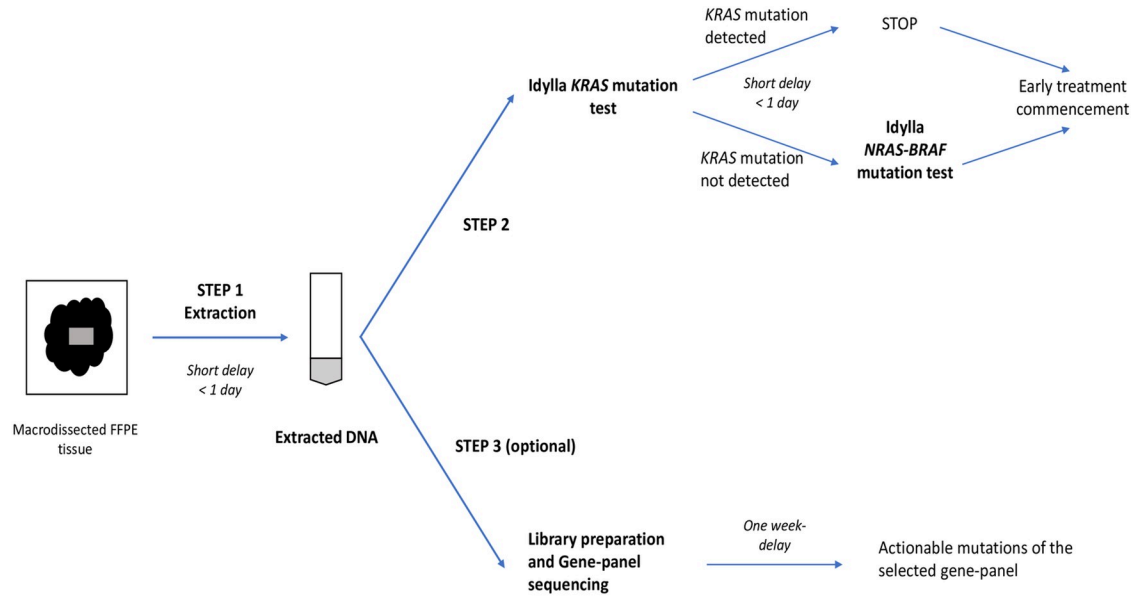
KRAS mutation detected

STOP

Idylla KRAS mutation test

Short delay < 1 day

Early treatment commencement

KRAS mutation not detected

Idylla NRAS-BRAF mutation test

STEP 2

STEP 1 Extraction

Short delay < 1 day

Macrodissected FFPE tissue

Extracted DNA

STEP 3 (optional)

Library preparation and Gene-panel sequencing

One week-delay

Actionable mutations of the selected gene-panel